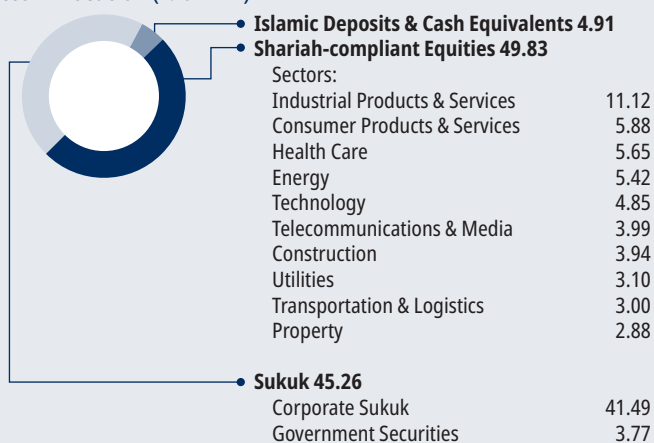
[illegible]

Islamic Deposits & Cash Equivalents 4.91

Shariah-compliant Equities 49.83

Sectors:

| | |
|---|---|
| Industrial Products & Services | 11.12 |
| Consumer Products & Services | 5.88 |
| Health Care | 5.65 |
| Energy | 5.42 |
| Technology | 4.85 |
| Telecommunications & Media | 3.99 |
| Construction | 3.94 |
| Utilities | 3.10 |
| Transportation & Logistics | 3.00 |
| Property | 2.88 |

Sukuk 45.26

| | |
|---|---|
| Corporate Sukuk | 41.49 |
| Government Securities | 3.77 |